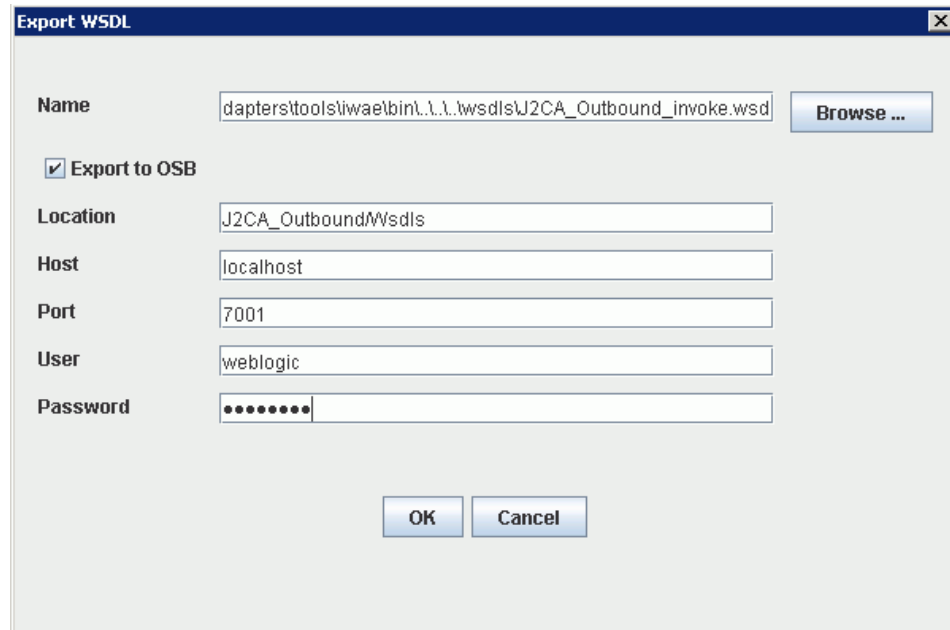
Export WSDL

Name dapters\tools\iwae\bin\..\..\..\wsdls\J2CA_Outbound_invoke.wsd Browse ...

Export to OSB

Location J2CA_Outbound/Wsdls

Host localhost

Port 7001

User weblogic

Password ••••••••

OK Cancel